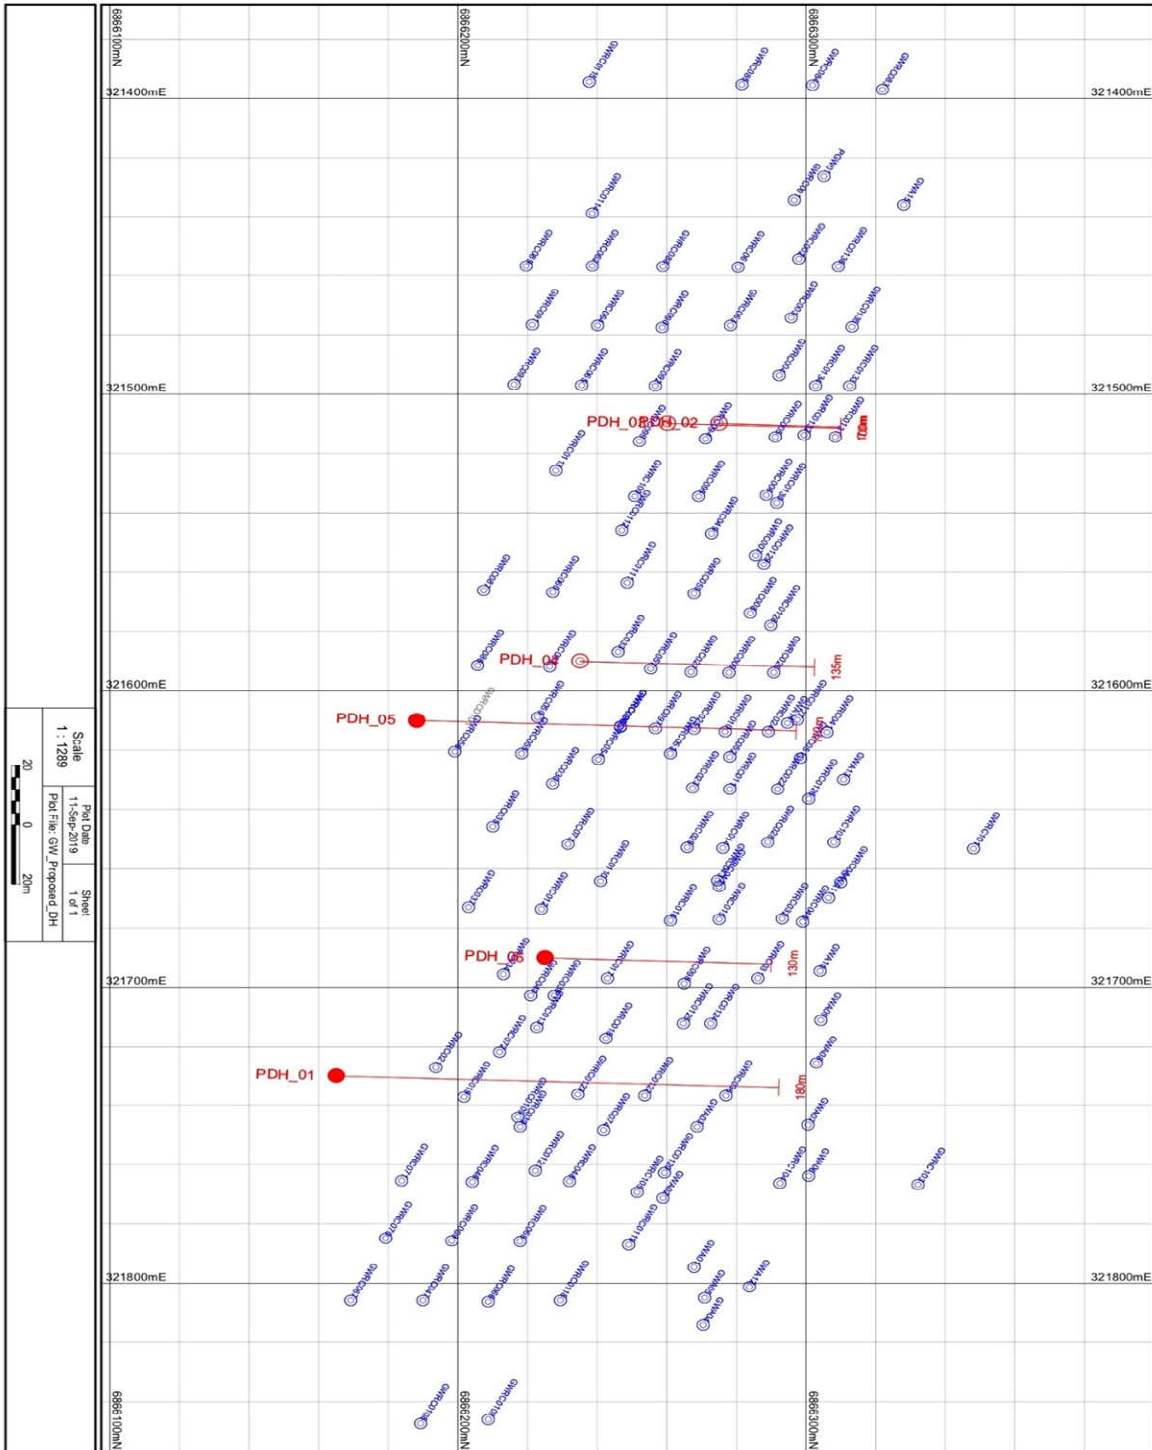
6866100mN
6866200mN
6866300mN

321400mE
321400mE
321500mE
321500mE
321600mE
321600mE
321700mE
321700mE
321800mE
321800mE

PDH_03
PDH_02
120m
PDH_04
135m
PDH_05
PDH_06
130m
PDH_01
180m

Scale 1 : 1289
20 0 20m
Plot Date 11-Sep-2019
Sheet 1 of 1
Plot File: GW_Proposed_DH

6866100mN
6866200mN
6866300mN